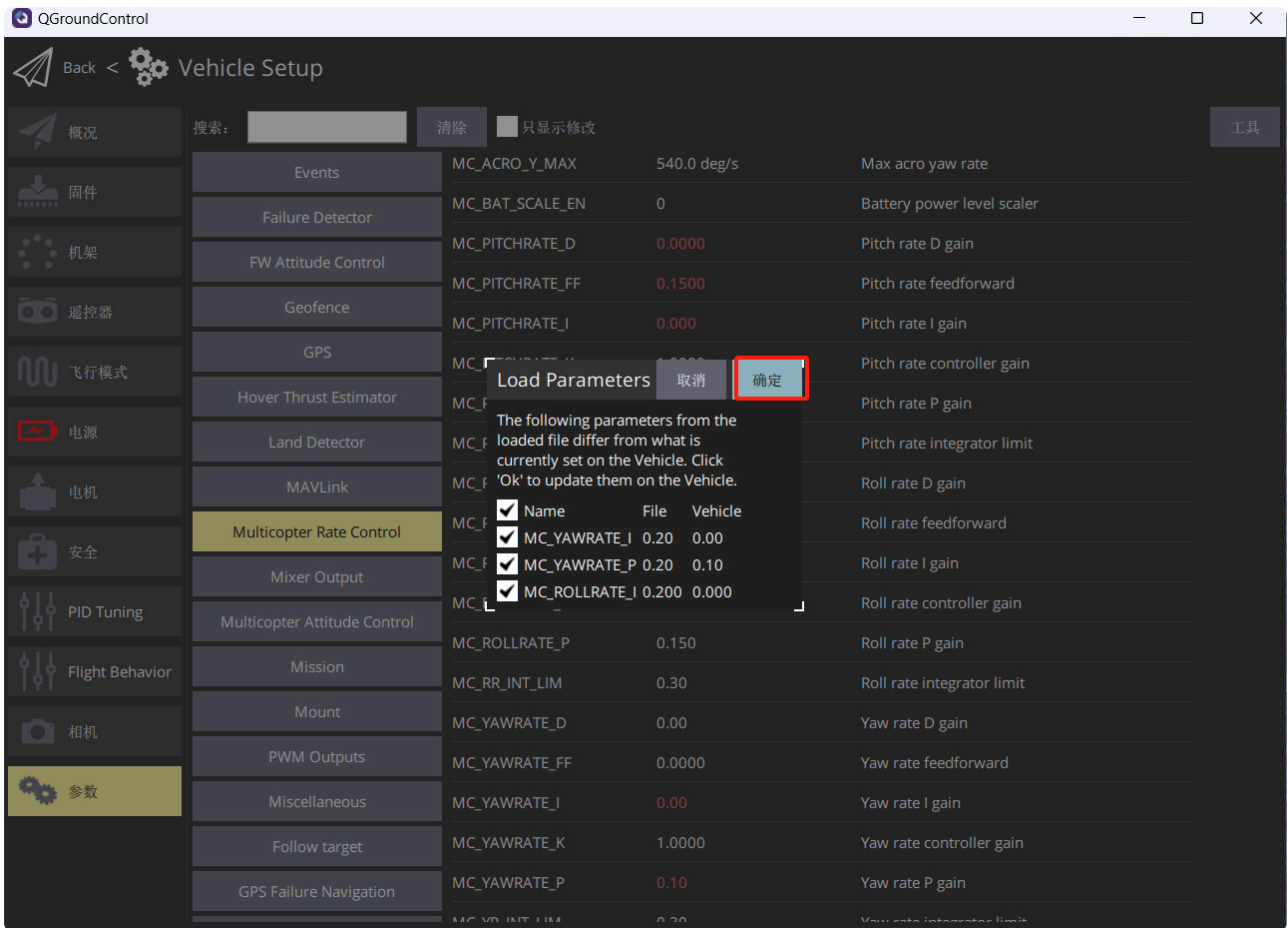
QGroundControl

Back < Vehicle Setup

概况
固件
机架
遥控器
飞行模式
电源
电机
安全
PID Tuning
Flight Behavior
相机
参数

搜索: 清除 只显示修改

工具

Events
Failure Detector
FW Attitude Control
Geofence
GPS
Hover Thrust Estimator
Land Detector
MAVLink
Multicopter Rate Control
Mixer Output
Multicopter Attitude Control
Mission
Mount
PWM Outputs
Miscellaneous
Follow target
GPS Failure Navigation

| | | |
|---|---|---|
| MC_ACRO_Y_MAX | 540.0 deg/s | Max acro yaw rate |
| MC_BAT_SCALE_EN | 0 | Battery power level scaler |
| MC_PITCHRATE_D | 0.0000 | Pitch rate D gain |
| MC_PITCHRATE_FF | 0.1500 | Pitch rate feedforward |
| MC_PITCHRATE_I | 0.000 | Pitch rate I gain |
| MC_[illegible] | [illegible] | Pitch rate controller gain |
| MC_F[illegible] | | Pitch rate P gain |
| MC_F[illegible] | | Pitch rate integrator limit |
| MC_F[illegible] | | Roll rate D gain |
| MC_F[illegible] | | Roll rate feedforward |
| MC_F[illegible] | | Roll rate I gain |
| MC_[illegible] | | Roll rate controller gain |
| MC_ROLLRATE_P | 0.150 | Roll rate P gain |
| MC_RR_INT_LIM | 0.30 | Roll rate integrator limit |
| MC_YAWRATE_D | 0.00 | Yaw rate D gain |
| MC_YAWRATE_FF | 0.0000 | Yaw rate feedforward |
| MC_YAWRATE_I | 0.00 | Yaw rate I gain |
| MC_YAWRATE_K | 1.0000 | Yaw rate controller gain |
| MC_YAWRATE_P | 0.10 | Yaw rate P gain |
| MC_YR_INT_LIM | 0.30 | Yaw rate integrator limit |

Load Parameters 取消 确定

The following parameters from the loaded file differ from what is currently set on the Vehicle. Click 'Ok' to update them on the Vehicle.

| Name | File | Vehicle |
|---|---|---|
| MC_YAWRATE_I | 0.20 | 0.00 |
| MC_YAWRATE_P | 0.20 | 0.10 |
| MC_ROLLRATE_I | 0.200 | 0.000 |